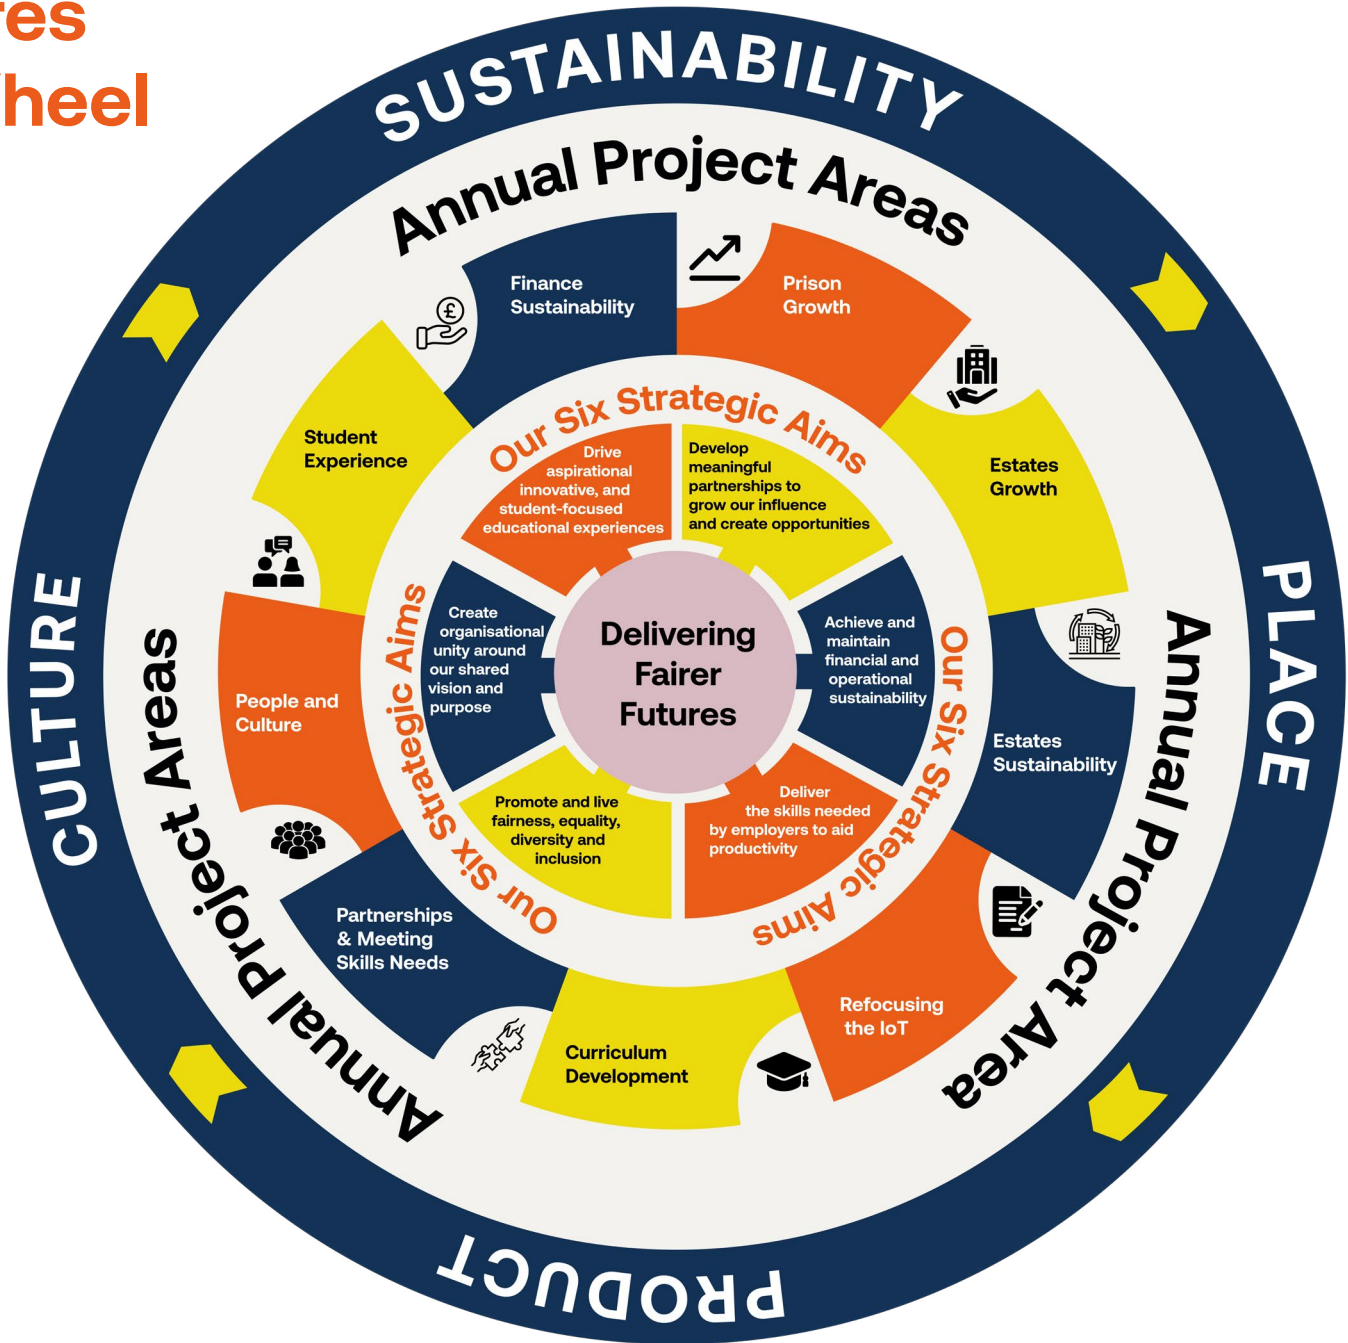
res
heel

SUSTAINABILITY

Annual Project Areas

Finance Sustainability

Prison Growth

Student Experience

Estates Growth

Our Six Strategic Aims

Drive aspirational innovative, and student-focused educational experiences

Develop meaningful partnerships to grow our influence and create opportunities

Create organisational unity around our shared vision and purpose

Delivering Fairer Futures

Achieve and maintain financial and operational sustainability

Promote and live fairness, equality, diversity and inclusion

Deliver the skills needed by employers to aid productivity

Our Six Strategic Aims

Our Six Strategic Aims

People and Culture

Estates Sustainability

Partnerships & Meeting Skills Needs

Curriculum Development

Refocusing the IoT

CULTURE

Annual Project Areas

PLACE

Annual Project Area

PRODUCT